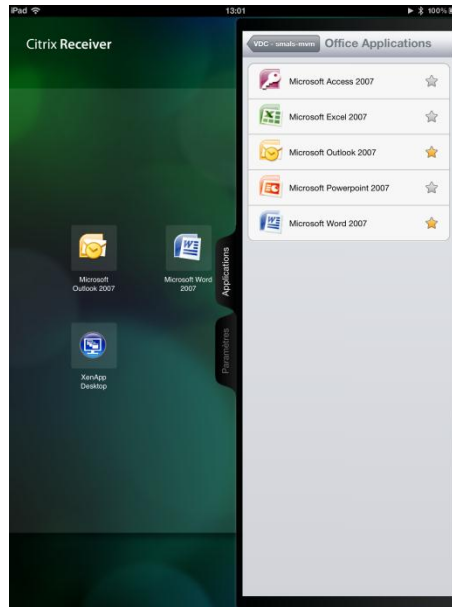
iPad
13:01
100%

Citrix Receiver

Microsoft Outlook 2007
Microsoft Word 2007
XenApp Desktop

Applications
Paramètres

VDC - smals-mvm
Office Applications

Microsoft Access 2007
Microsoft Excel 2007
Microsoft Outlook 2007
Microsoft Powerpoint 2007
Microsoft Word 2007